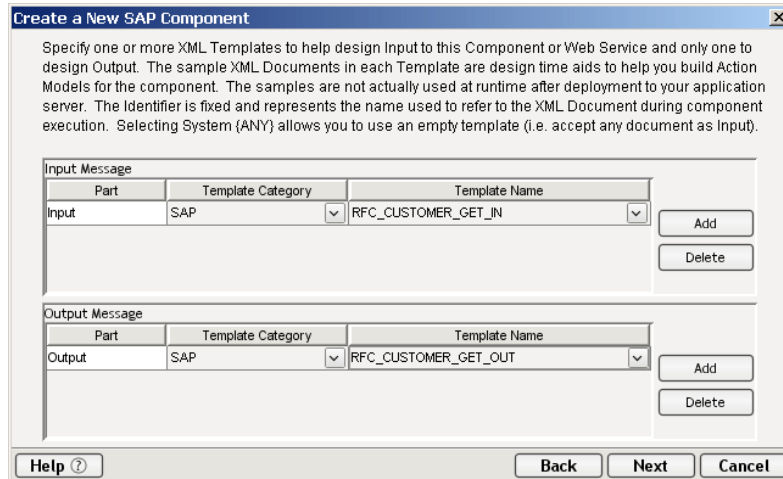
Create a New SAP Component

Specify one or more XML Templates to help design Input to this Component or Web Service and only one to design Output. The sample XML Documents in each Template are design time aids to help you build Action Models for the component. The samples are not actually used at runtime after deployment to your application server. The Identifier is fixed and represents the name used to refer to the XML Document during component execution. Selecting System {ANY} allows you to use an empty template (i.e. accept any document as Input).

Input Message

| Part | Template Category | Template Name |
|---|---|---|
| Input | SAP | RFC_CUSTOMER_GET_IN |

Add
Delete

Output Message

| Part | Template Category | Template Name |
|---|---|---|
| Output | SAP | RFC_CUSTOMER_GET_OUT |

Add
Delete

Help ⑦
Back
Next
Cancel